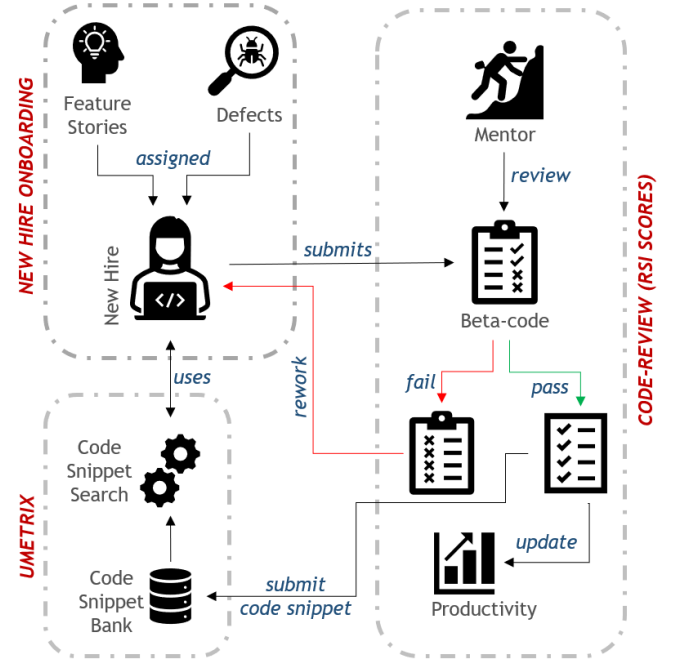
NEW HIRE ONBOARDING

Feature Stories

Defects

assigned

New Hire

submits

Mentor

review

Beta-code

CODE-REVIEW (RSI SCORES)

uses

rework

fail

pass

UMETRIX

Code Snippet Search

Code Snippet Bank

submit code snippet

update

Productivity